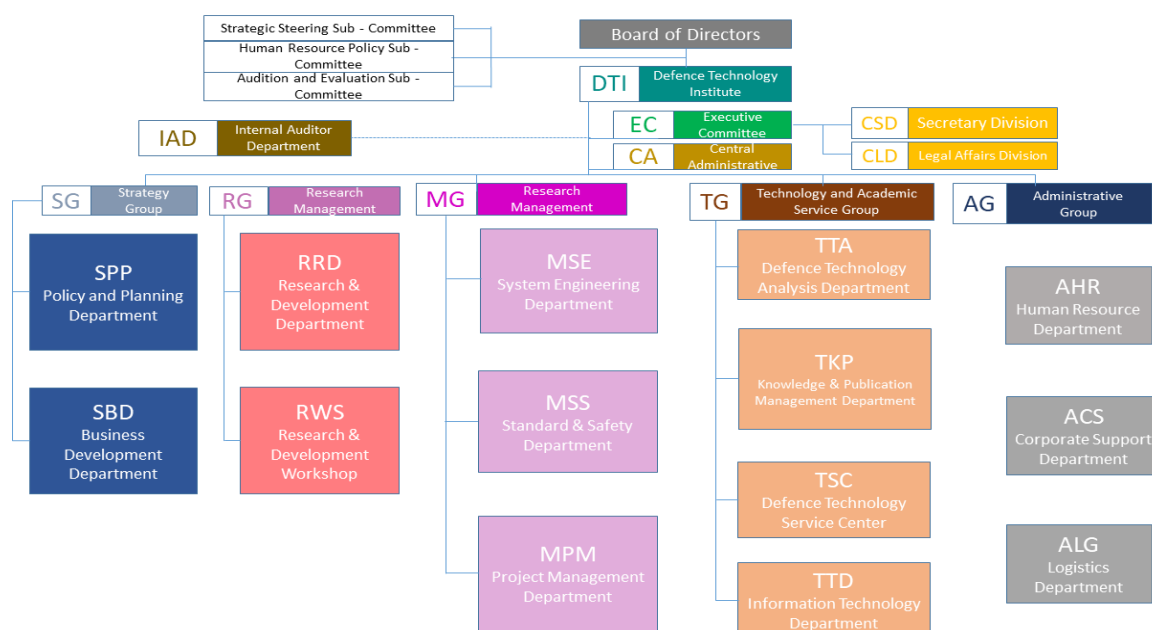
Strategic Steering Sub - Committee
Human Resource Policy Sub - Committee
Audition and Evaluation Sub - Committee

Board of Directors

DTI Defence Technology Institute

IAD Internal Auditor Department

EC Executive Committee

CA Central Administrative

CSD Secretary Division

CLD Legal Affairs Division

SG Strategy Group

SPP Policy and Planning Department

SBD Business Development Department

RG Research Management

RRD Research & Development Department

RWS Research & Development Workshop

MG Research Management

MSE System Engineering Department

MSS Standard & Safety Department

MPM Project Management Department

TG Technology and Academic Service Group

TTA Defence Technology Analysis Department

TKP Knowledge & Publication Management Department

TSC Defence Technology Service Center

TTD Information Technology Department

AG Administrative Group

AHR Human Resource Department

ACS Corporate Support Department

ALG Logistics Department